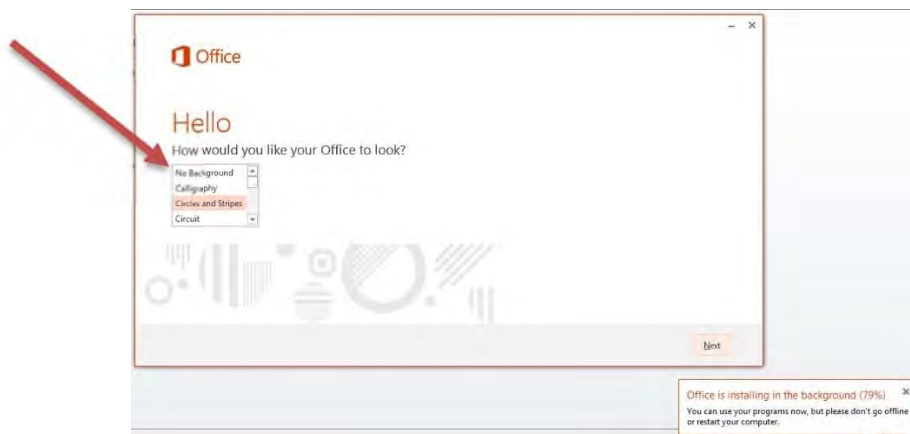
Office

Hello

How would you like your Office to look?

No Background
Calligraphy
Circles and Stripes
Circuit

Next

Office is installing in the background (79%)

You can use your programs now, but please don't go offline or restart your computer.